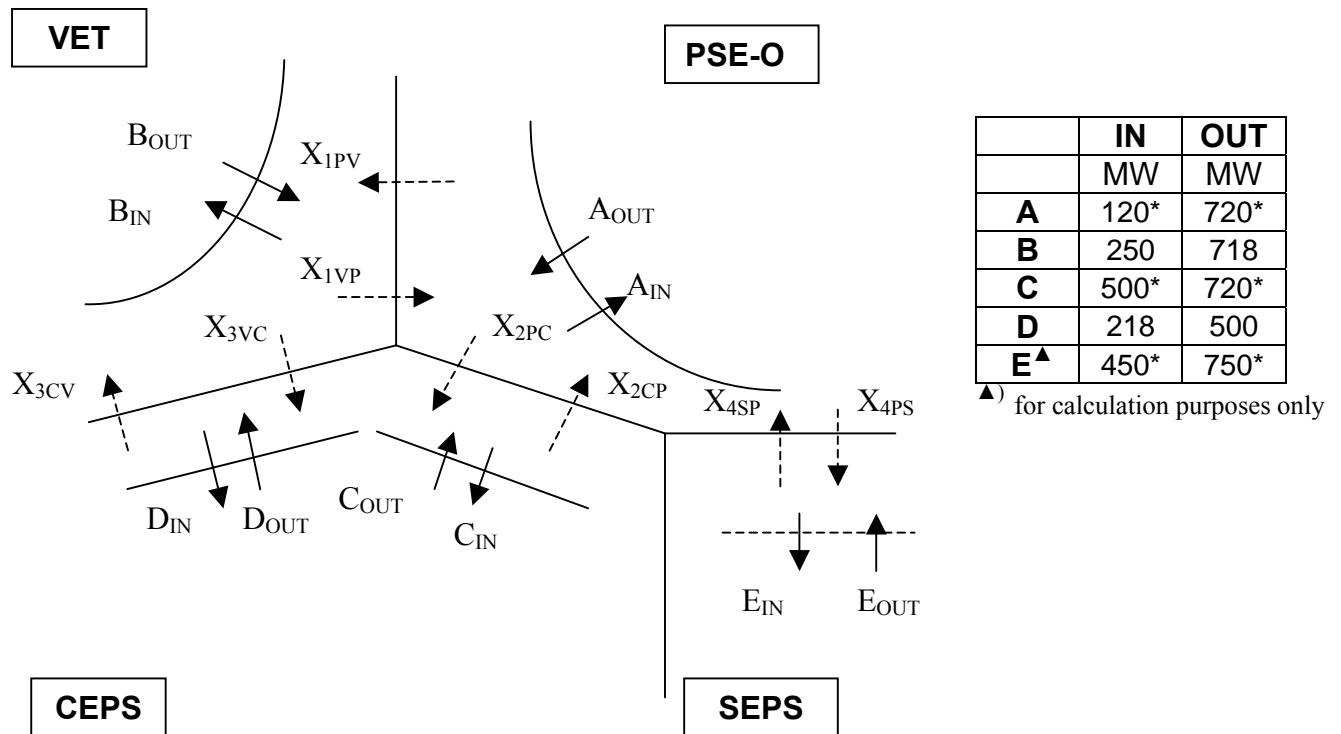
VET

PSE-O

$B_{OUT}$

$X_{1PV}$

$B_{IN}$

$A_{OUT}$

$X_{1VP}$

$A_{IN}$

$X_{3VC}$

$X_{2PC}$

$X_{3CV}$

$X_{2CP}$

$X_{4SP}$

$X_{4PS}$

$D_{IN}$

$D_{OUT}$

$C_{OUT}$

$C_{IN}$

$E_{IN}$

$E_{OUT}$

CEPS

SEPS

| | IN | OUT |
|---|---|---|
| | MW | MW |
| A | 120* | 720* |
| B | 250 | 718 |
| C | 500* | 720* |
| D | 218 | 500 |
| E▲ | 450* | 750* |

▲) for calculation purposes only